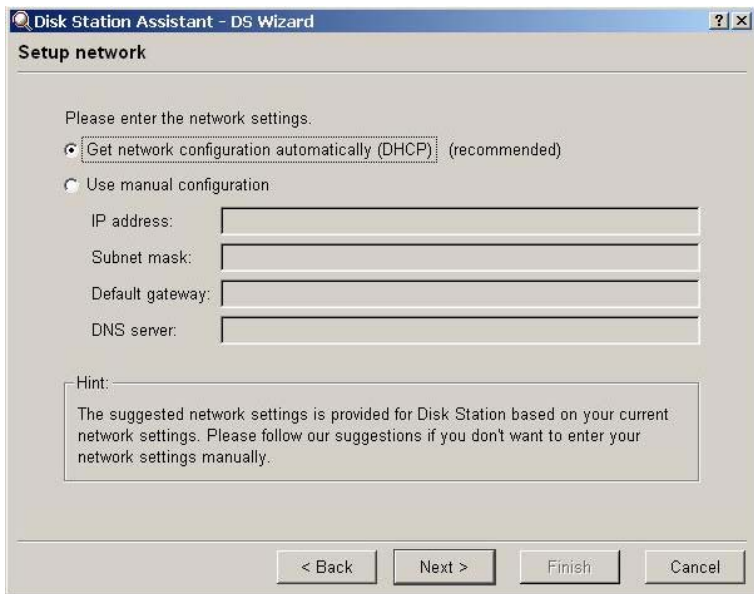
Disk Station Assistant - DS Wizard

?
X

Setup network

Please enter the network settings.

Get network configuration automatically (DHCP) (recommended)

Use manual configuration

IP address:

Subnet mask:

Default gateway:

DNS server:

Hint:

The suggested network settings is provided for Disk Station based on your current network settings. Please follow our suggestions if you don't want to enter your network settings manually.

< Back
Next >
Finish
Cancel